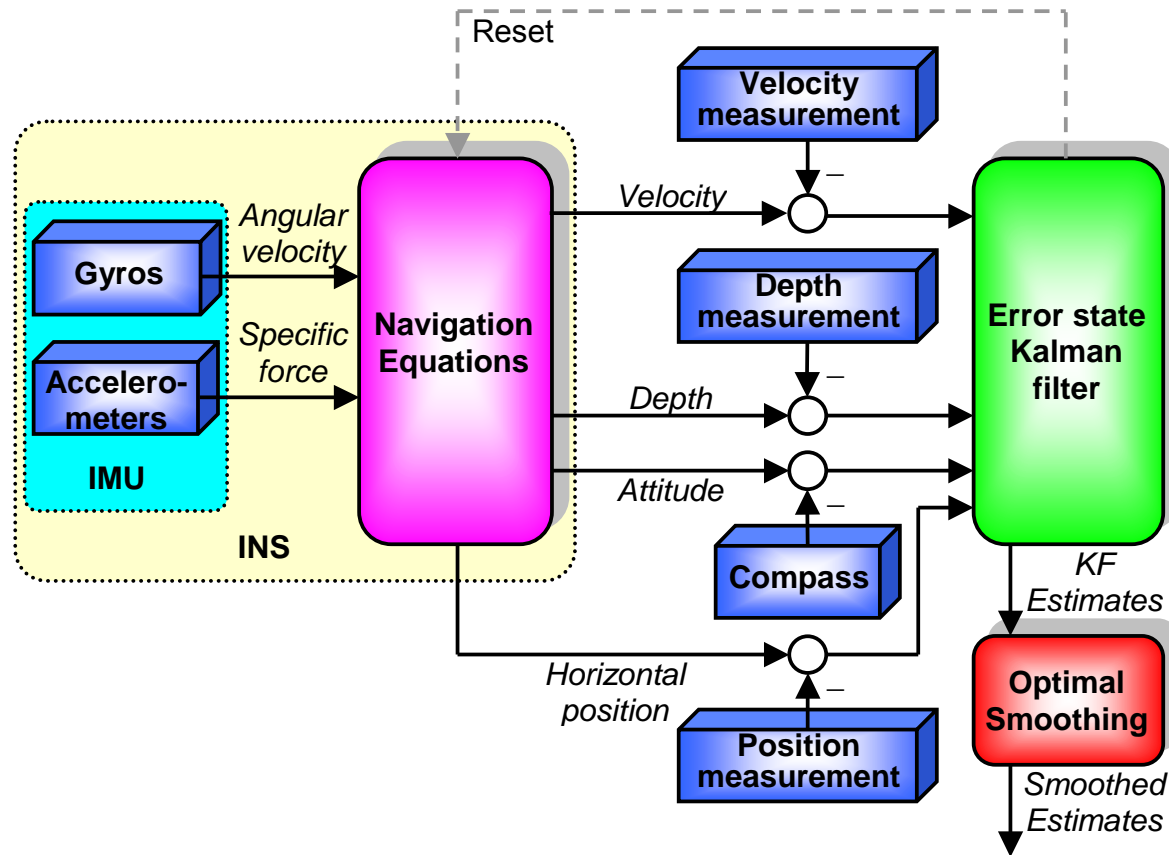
Reset

Velocity measurement

Gyros

Angular velocity

Accelerometers

Specific force

IMU

INS

Navigation Equations

Velocity

−

Depth measurement

−

Depth

Attitude

−

Compass

Horizontal position

−

Position measurement

Error state Kalman filter

KF Estimates

Optimal Smoothing

Smoothed Estimates